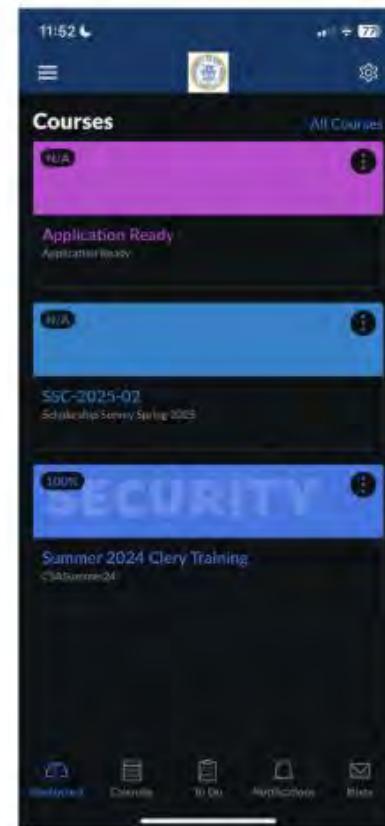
11:52

77

Courses

All Courses

N/A

Application Ready

Application Ready

N/A

SSC-2025-02

Scholarship Survey Spring 2025

100%

SECURITY

Summer 2024 Clery Training

CSASummer24

Dashboard

Calendar

To Do

Notifications

Inbox